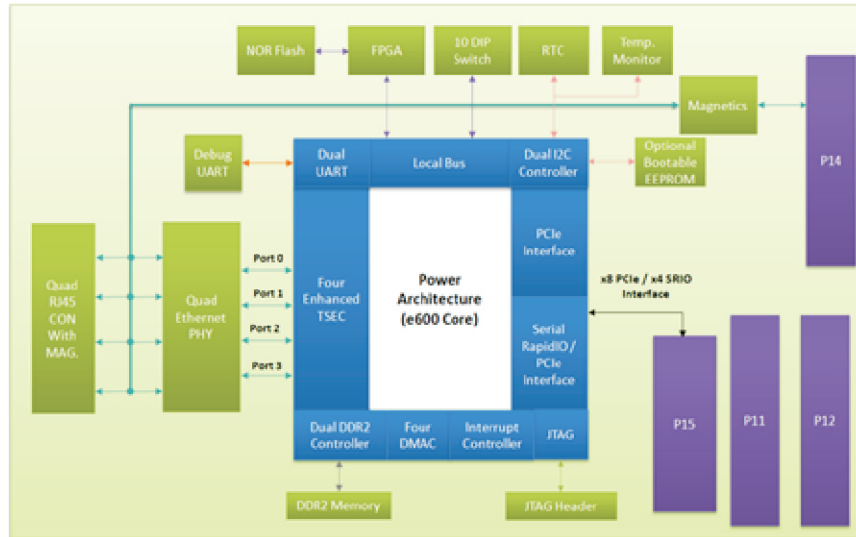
NOR Flash

FPGA

10 DIP Switch

RTC

Temp. Monitor

Magnetics

P14

Debug UART

Dual UART

Local Bus

Dual I2C Controller

Optional Bootable EEPROM

Quad RJ45 CON With MAG.

Quad Ethernet PHY

Port 0

Port 1

Port 2

Port 3

Four Enhanced TSEC

Power Architecture (e600 Core)

PCIe Interface

x8 PCIe / x4 SRIO Interface

Serial RapidIO / PCIe Interface

Dual DDR2 Controller

Four DMAC

Interrupt Controller

JTAG

P15

P11

P12

DDR2 Memory

JTAG Header